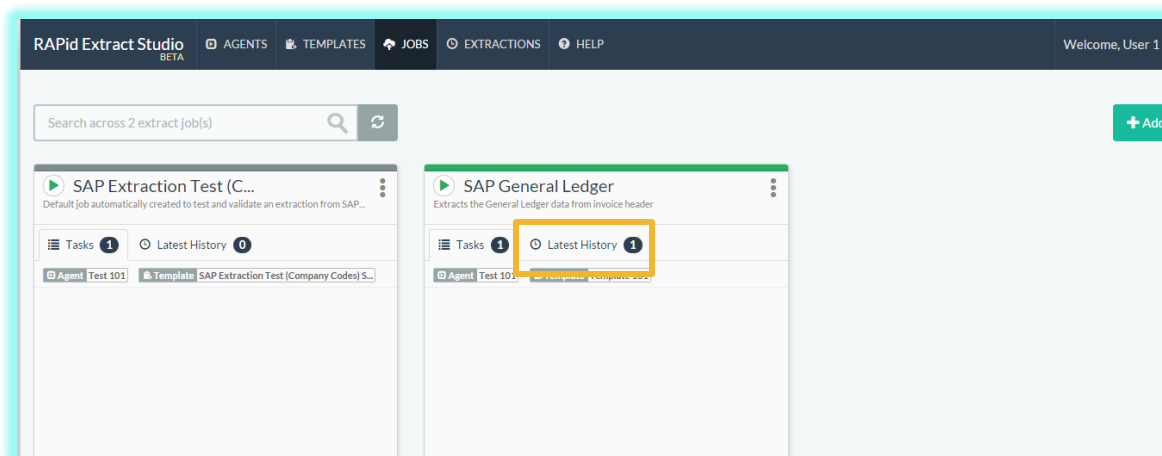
RAPid Extract Studio
BETA

AGENTS TEMPLATES JOBS EXTRACTIONS HELP

Welcome, User 1

Search across 2 extract job(s)

Add

SAP Extraction Test (C...
Default job automatically created to test and validate an extraction from SAP...

Tasks 1 Latest History 0

Agent Test 101 Template SAP Extraction Test (Company Codes) S...

SAP General Ledger
Extracts the General Ledger data from invoice header

Tasks 1 Latest History 1

Agent Test 101 Template Template 101